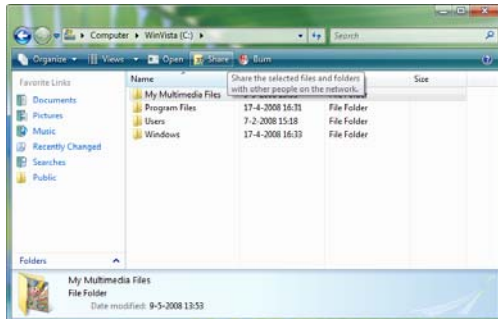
Computer ▸ WinVista (C:) ▸

Search

Organize ▾ Views ▾ Open Share Burn

Favorite Links

Documents

Pictures

Music

Recently Changed

Searches

Public

Name

Size

Share the selected files and folders with other people on the network.

My Multimedia Files

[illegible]

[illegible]

Program Files

17-4-2008 16:31

File Folder

Users

7-2-2008 15:18

File Folder

Windows

17-4-2008 16:33

File Folder

Folders

My Multimedia Files

File Folder

Date modified: 9-5-2008 13:53